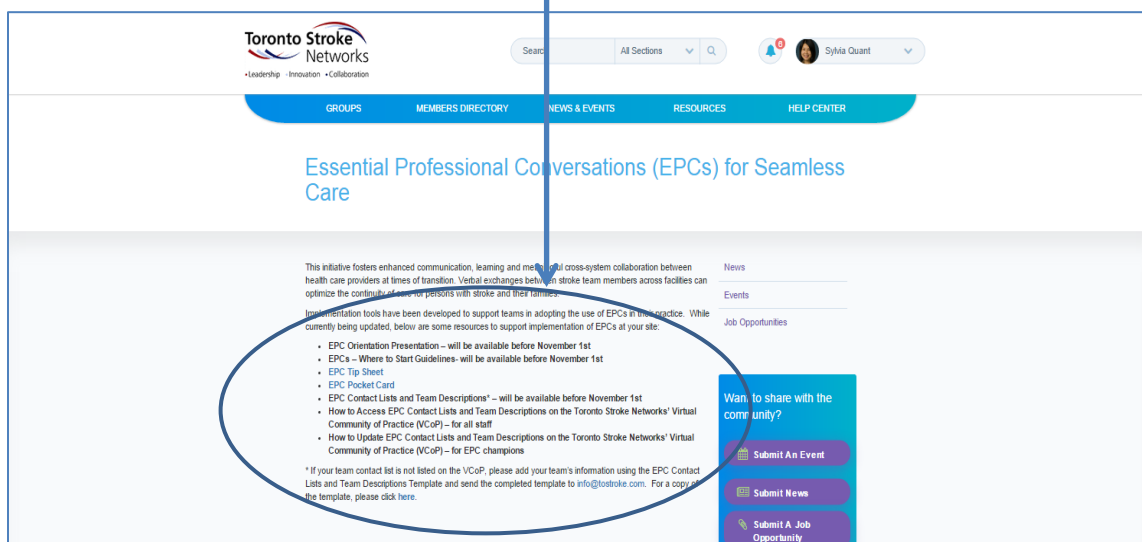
Toronto Stroke Networks
•Leadership •Innovation •Collaboration

Search All Sections

6

Sylvia Quant

GROUPS MEMBERS DIRECTORY NEWS & EVENTS RESOURCES HELP CENTER

Essential Professional Conversations (EPCs) for Seamless Care

This initiative fosters enhanced communication, learning and meaningful cross-system collaboration between health care providers at times of transition. Verbal exchanges between stroke team members across facilities can optimize the continuity of care for persons with stroke and their families.

Implementation tools have been developed to support teams in adopting the use of EPCs in their practice. While currently being updated, below are some resources to support implementation of EPCs at your site:

- EPC Orientation Presentation – will be available before November 1st
- EPCs – Where to Start Guidelines- will be available before November 1st
- EPC Tip Sheet
- EPC Pocket Card
- EPC Contact Lists and Team Descriptions* – will be available before November 1st
- How to Access EPC Contact Lists and Team Descriptions on the Toronto Stroke Networks' Virtual Community of Practice (VCoP) – for all staff
- How to Update EPC Contact Lists and Team Descriptions on the Toronto Stroke Networks' Virtual Community of Practice (VCoP) – for EPC champions

* If your team contact list is not listed on the VCoP, please add your team's information using the EPC Contact Lists and Team Descriptions Template and send the completed template to info@tostroke.com. For a copy of the template, please click here.

News

Events

Job Opportunities

Want to share with the community?

Submit An Event

Submit News

Submit A Job Opportunity